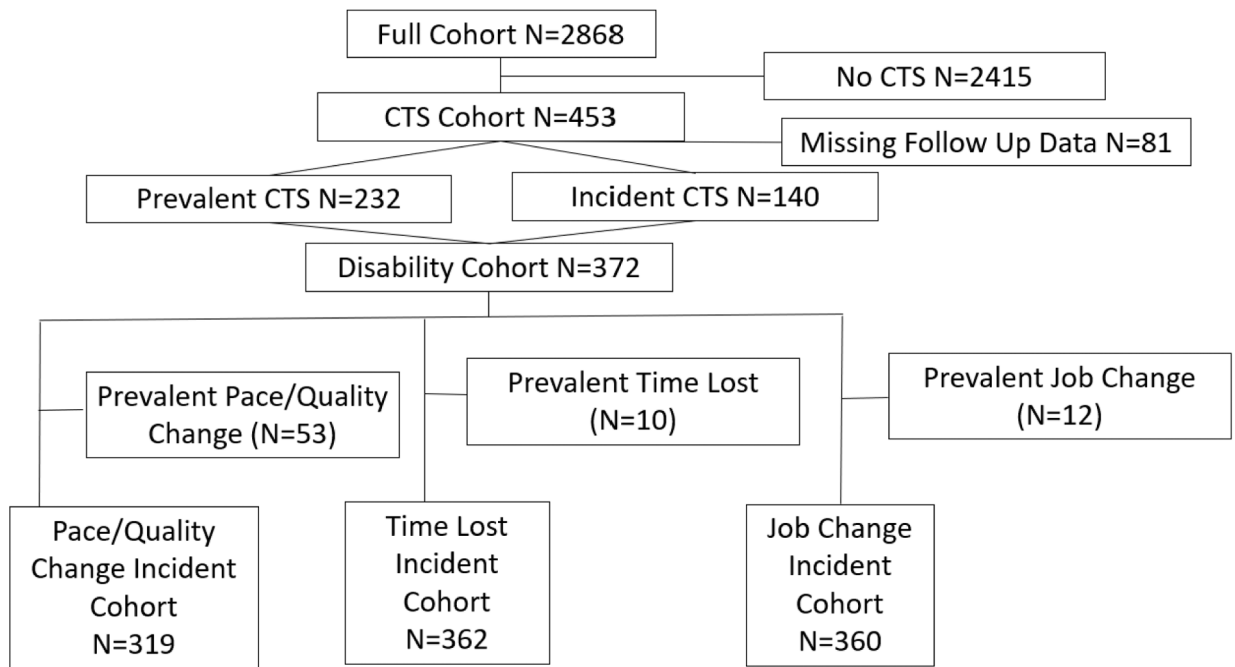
Full Cohort N=2868

No CTS N=2415

CTS Cohort N=453

Missing Follow Up Data N=81

Prevalent CTS N=232

Incident CTS N=140

Disability Cohort N=372

Prevalent Pace/Quality Change (N=53)

Prevalent Time Lost (N=10)

Prevalent Job Change (N=12)

Pace/Quality Change Incident Cohort N=319

Time Lost Incident Cohort N=362

Job Change Incident Cohort N=360